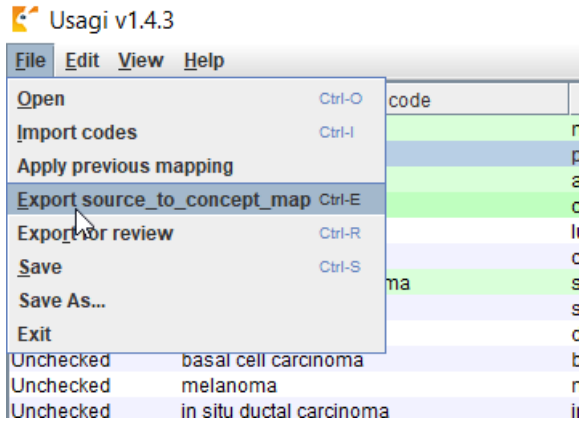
Usagi v1.4.3

File Edit View Help

Open Ctrl-O
Import codes Ctrl-I
Apply previous mapping
Export source_to_concept_map Ctrl-E
Export for review Ctrl-R
Save Ctrl-S
Save As...
Exit

code
n
p
a
c
lu
c
ma s
s
c
Unchecked basal cell carcinoma b
Unchecked melanoma n
Unchecked in situ ductal carcinoma ir